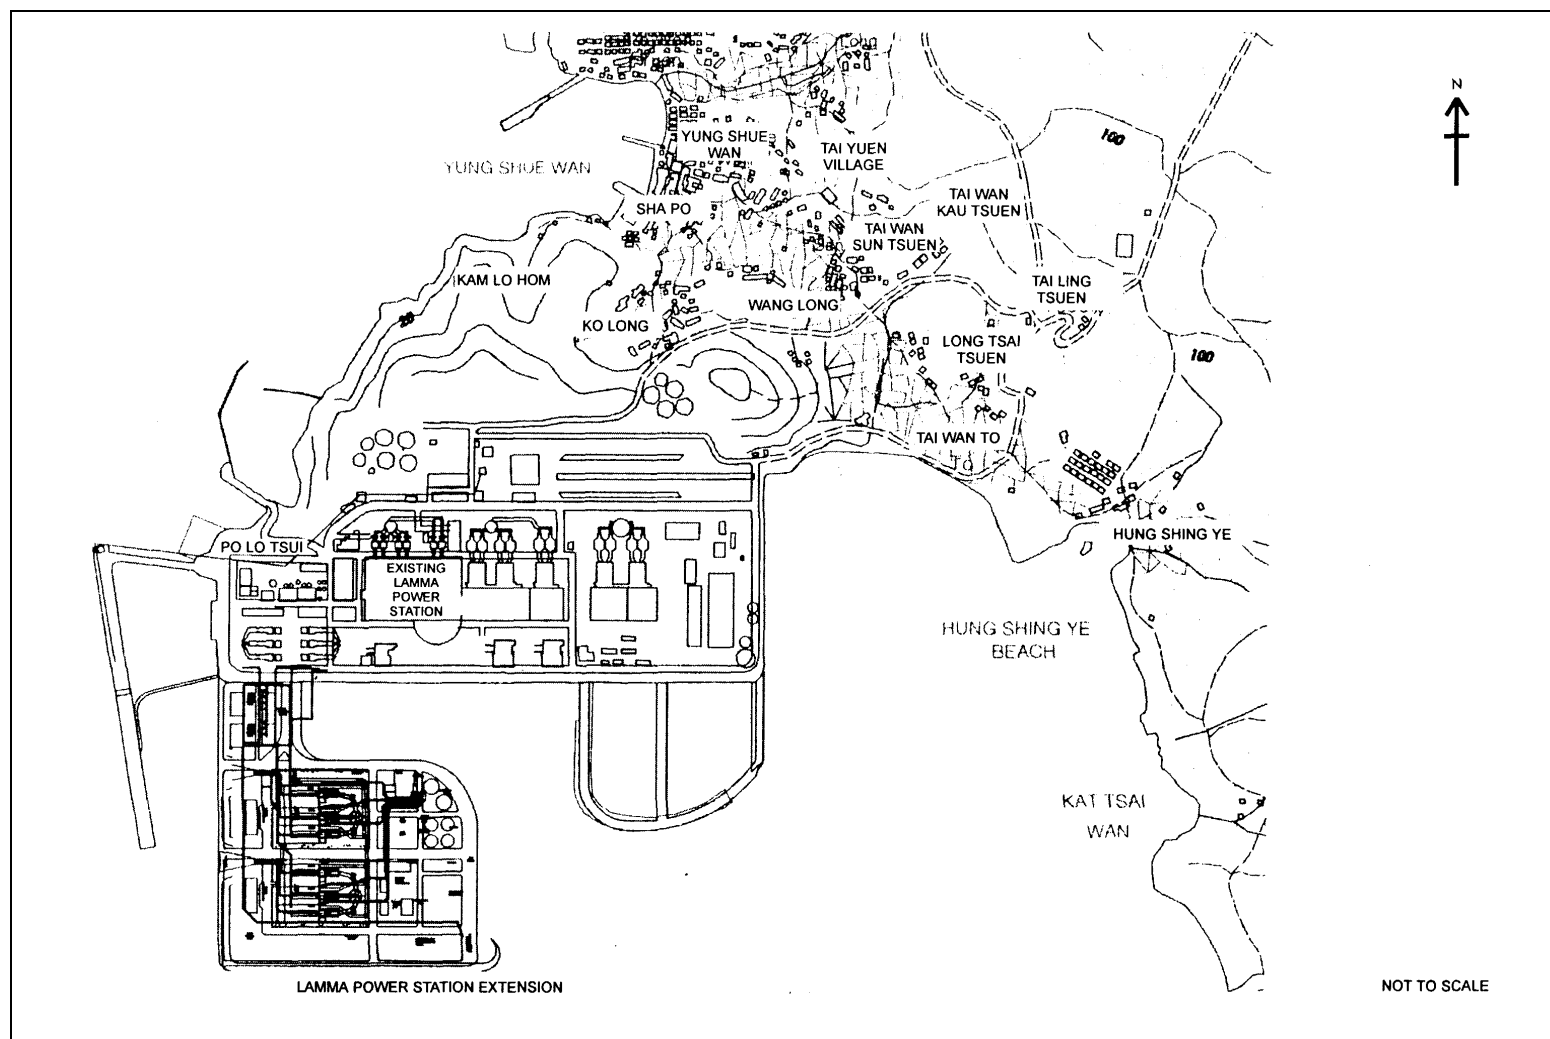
N

100

YUNG SHUE WAN

YUNG SHUE WAN

TAI YUEN VILLAGE

TAI WAN KAU TSUEN

SHA PO

TAI WAN SUN TSUEN

KAM LO HOM

TAI LING TSUEN

WANG LONG

KO LONG

20

LONG TSAI TSUEN

100

TAI WAN TO

HUNG SHING YE

PO LO TSUI

EXISTING LAMMA POWER STATION

HUNG SHING YE BEACH

KAT TSAI WAN

LAMMA POWER STATION EXTENSION

NOT TO SCALE